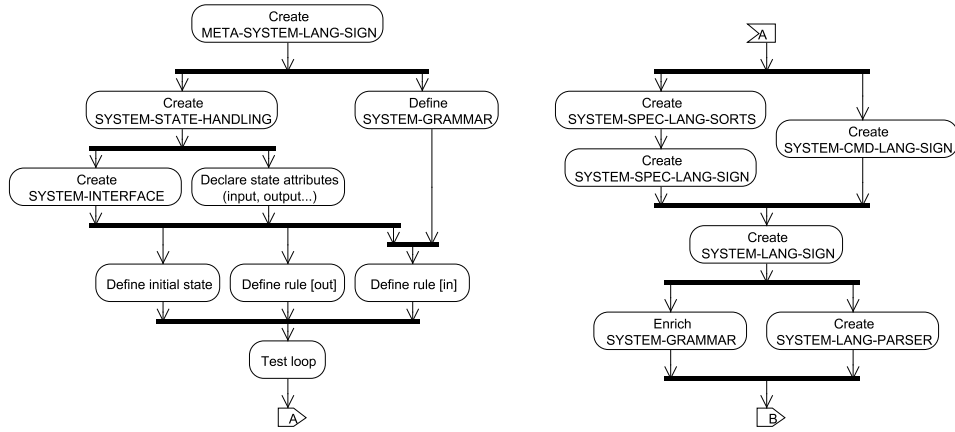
Create
META-SYSTEM-LANG-SIGN

Create
SYSTEM-STATE-HANDLING

Define
SYSTEM-GRAMMAR

Create
SYSTEM-INTERFACE

Declare state attributes
(input, output...)

Define initial state

Define rule [out]

Define rule [in]

Test loop

A

A

Create
SYSTEM-SPEC-LANG-SORTS

Create
SYSTEM-SPEC-LANG-SIGN

Create
SYSTEM-CMD-LANG-SIGN

Create
SYSTEM-LANG-SIGN

Enrich
SYSTEM-GRAMMAR

Create
SYSTEM-LANG-PARSER

B